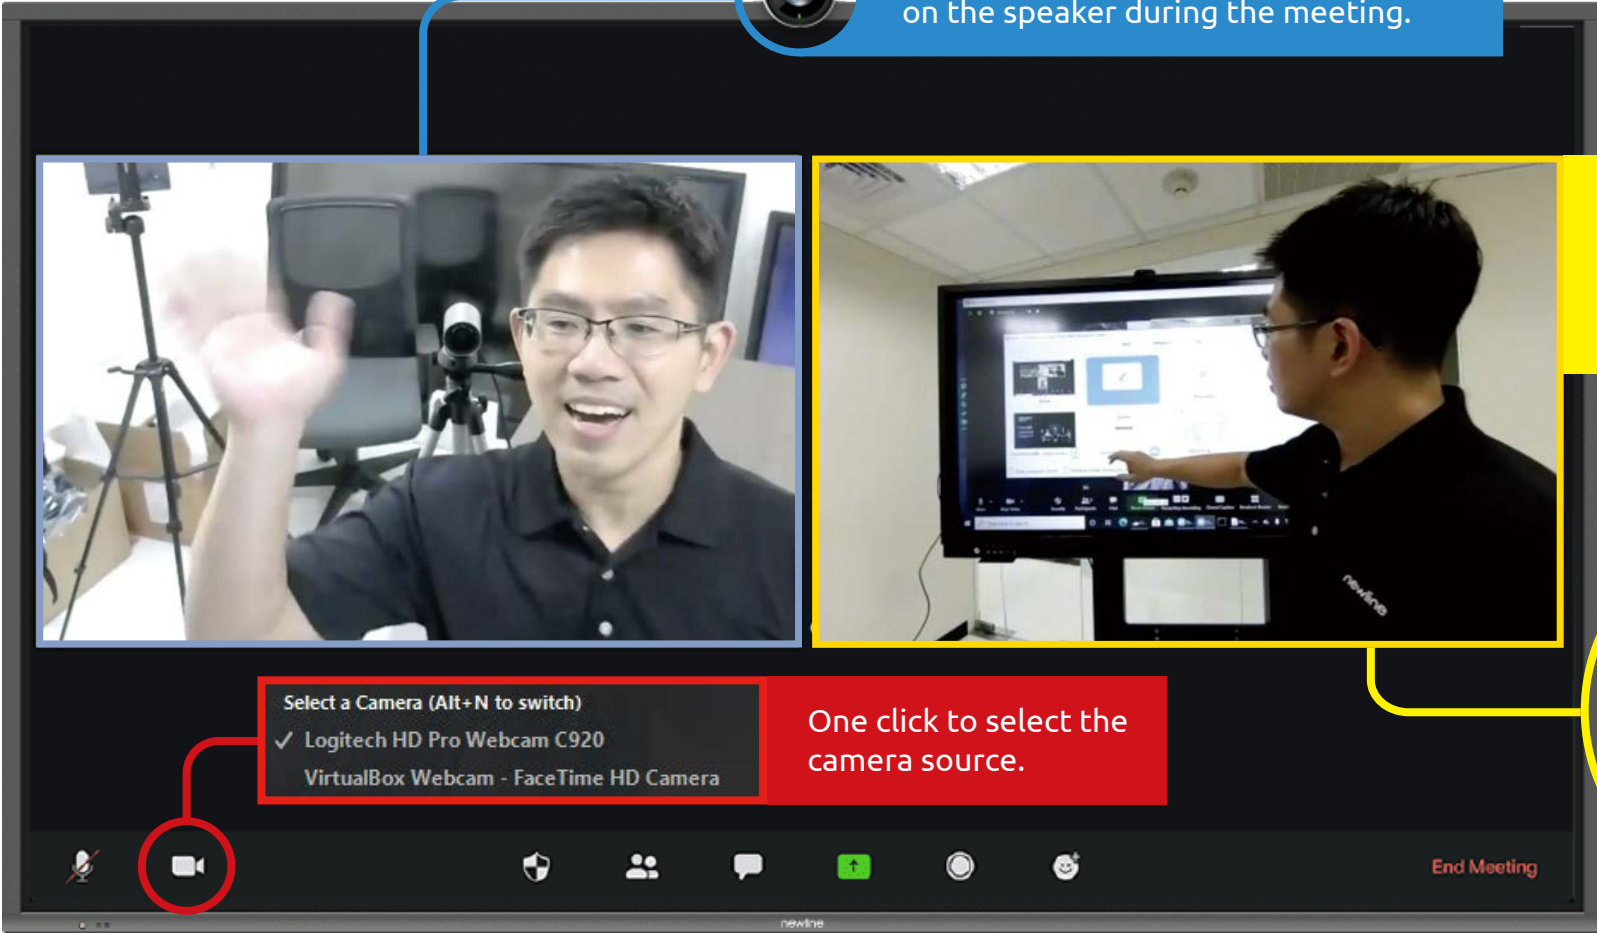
on the speaker during the meeting.

Select a Camera (Alt+N to switch)
✓ Logitech HD Pro Webcam C920
VirtualBox Webcam - FaceTime HD Camera

One click to select the camera source.

newline

End Meeting

newline